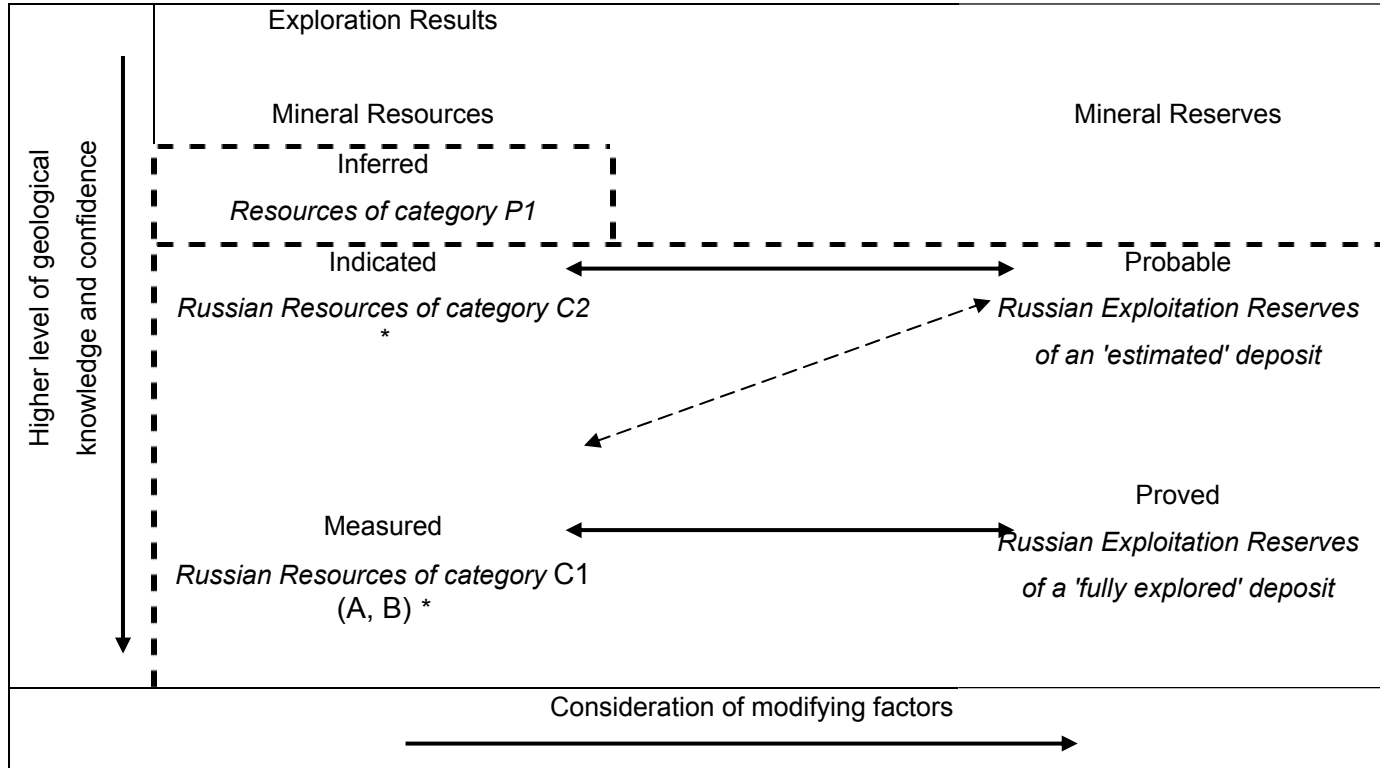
Exploration Results

Higher level of geological knowledge and confidence

Mineral Resources

Mineral Reserves

Inferred

*Resources of category P1*

Indicated

*Russian Resources of category C2*
\*

Probable

*Russian Exploitation Reserves of an 'estimated' deposit*

Measured

*Russian Resources of category* C1 (A, B) \*

Proved

*Russian Exploitation Reserves of a 'fully explored' deposit*

Consideration of modifying factors